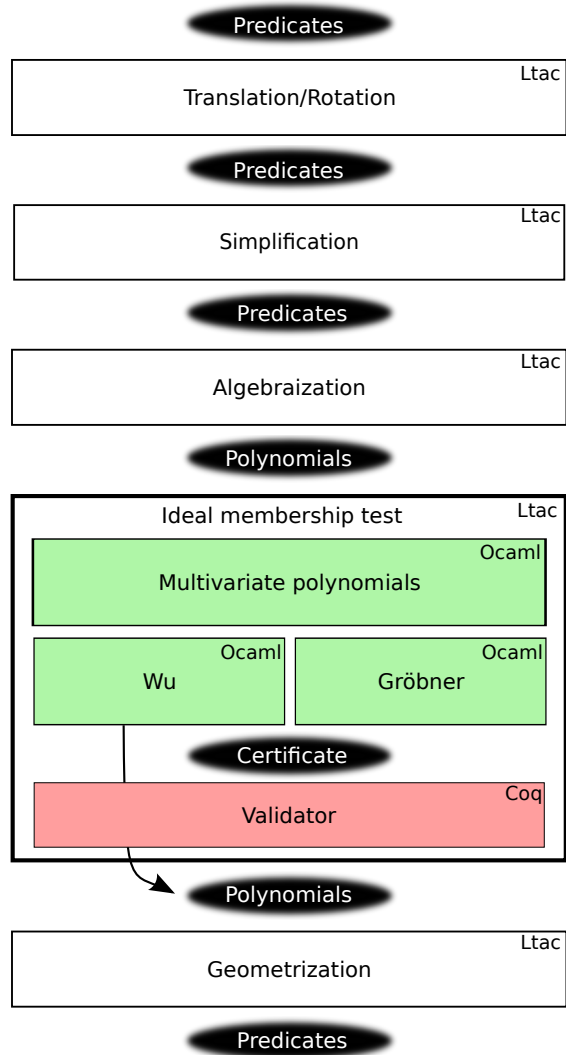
Predicates

Ltac
Translation/Rotation

Predicates

Ltac
Simplification

Predicates

Ltac
Algebraization

Polynomials

Ideal membership test
Ltac

Ocaml
Multivariate polynomials

Ocaml
Wu

Ocaml
Gröbner

Certificate

Coq
Validator

Polynomials

Ltac
Geometrization

Predicates